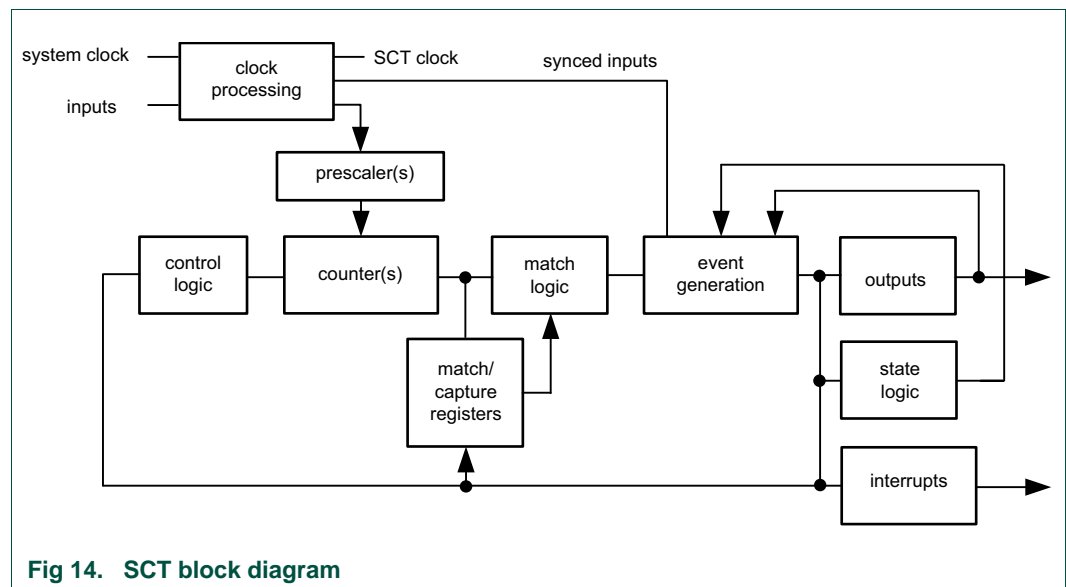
system clock

inputs

clock processing

SCT clock

synced inputs

prescaler(s)

control logic

counter(s)

match logic

event generation

outputs

match/ capture registers

state logic

interrupts

Fig 14. SCT block diagram